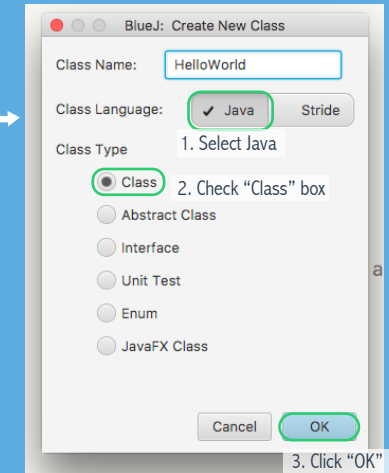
BlueJ: Create New Class

Class Name: HelloWorld

Class Language: ✓ Java Stride

1. Select Java

Class Type

Class

2. Check "Class" box

Abstract Class

Interface

Unit Test

Enum

JavaFX Class

a

Cancel OK

3. Click "OK"